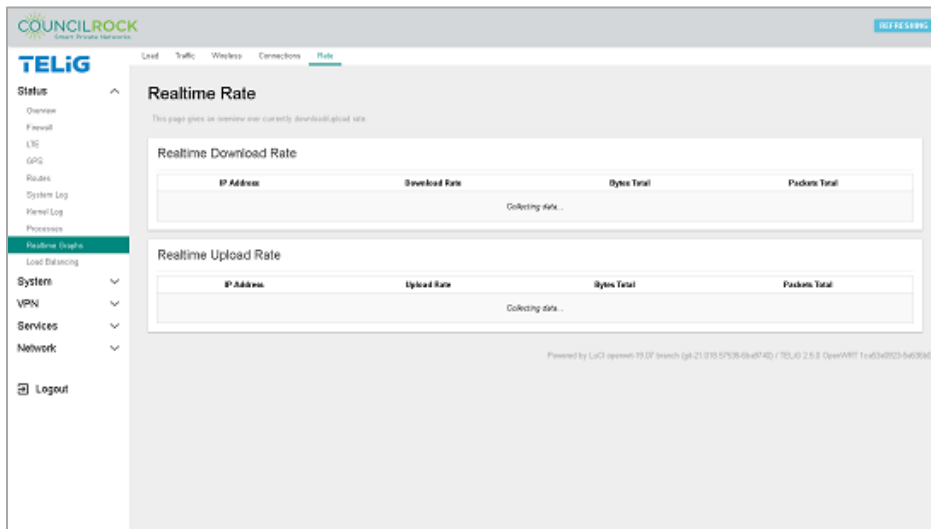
COUNCILROCK
Smart Private Networks

REFRESHING

TELiG

Load Traffic Wireless Connections Rate

Status
Overview
Firewall
LTE
GPS
Routes
System Log
Kernel Log
Processes
Realtime Graphs
Load Balancing
System
VPN
Services
Network

Logout

Realtime Rate

This page gives an overview over currently download/upload rate

Realtime Download Rate

| IP Address | Download Rate | Bytes Total | Packets Total |
|---|---|---|---|
| Collecting data... | | | |

Realtime Upload Rate

| IP Address | Upload Rate | Bytes Total | Packets Total |
|---|---|---|---|
| Collecting data... | | | |

Powered by LuCI openwrt-19.07 branch (git-21.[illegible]) / TELiG 2.5.0 OpenWRT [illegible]